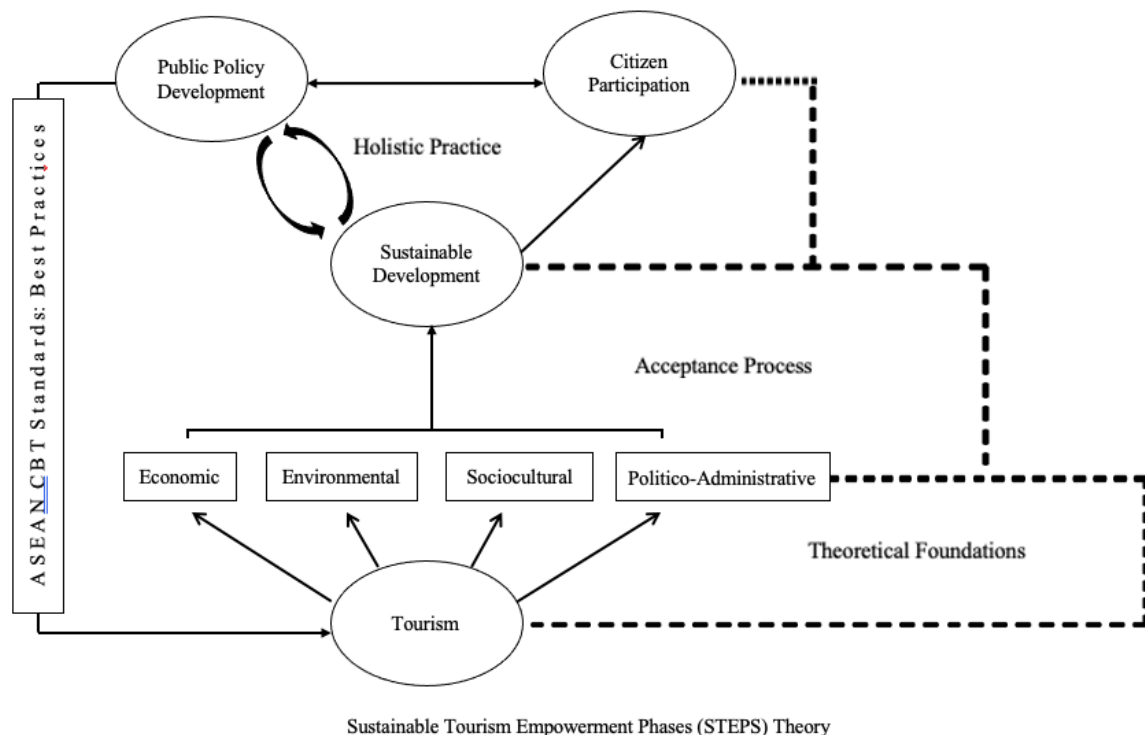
Public Policy Development

Citizen Participation

ASEAN CBT Standards: Best Practices

Holistic Practice

Sustainable Development

Acceptance Process

Economic

Environmental

Sociocultural

Politico-Administrative

Theoretical Foundations

Tourism

Sustainable Tourism Empowerment Phases (STEPS) Theory